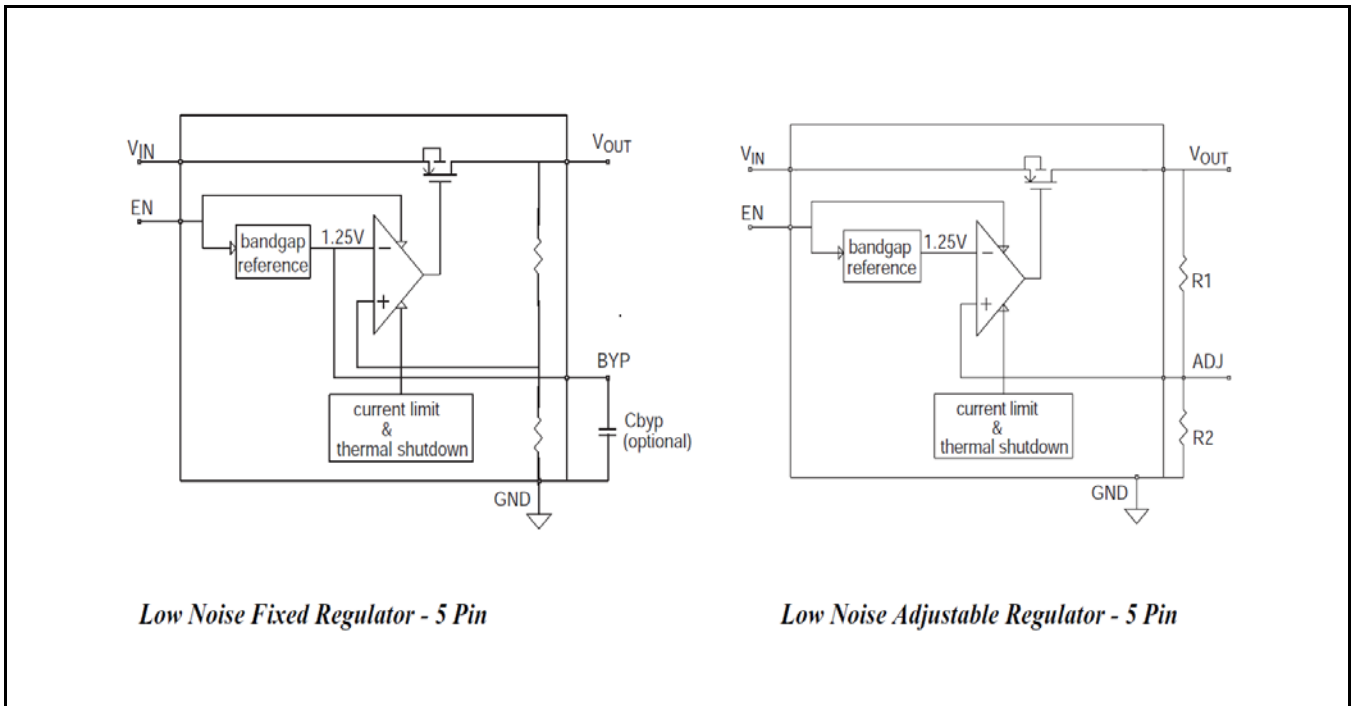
$V_{IN}$

$V_{OUT}$

EN

bandgap reference

1.25V

−

+

BYP

current limit & thermal shutdown

Cbyp (optional)

GND

$V_{IN}$

$V_{OUT}$

EN

bandgap reference

1.25V

−

+

R1

ADJ

current limit & thermal shutdown

R2

GND

*Low Noise Fixed Regulator - 5 Pin*

*Low Noise Adjustable Regulator - 5 Pin*